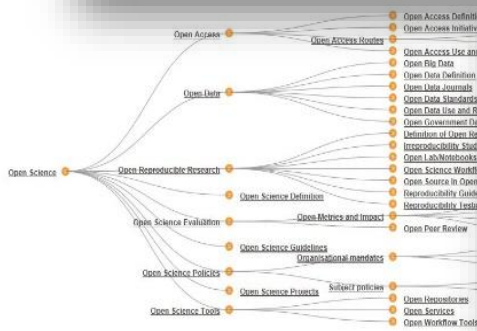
Open Science

Open Access
Open Access Definiti
Open Access Initiativ
Open Access Routes
Open Access Use and

Open Data
Open Big Data
Open Data Definition
Open Data Journals
Open Data Standards
Open Data Use and R
Open Government Da

Open Reproducible Research
Definition of Open Re
Irreproducibility Stud
Open Lab/Notebooks
Open Science Workfl
Open Source in Open
Reproducibility Guide
Reproducibility Testa

Open Science Definition

Open Science Evaluation
Open Metrics and Impact
Open Peer Review

Open Science Guidelines

Open Science Policies
Organisational mandates
Subject policies

Open Science Projects

Open Science Tools
Open Repositories
Open Services
Open Workflow Tools